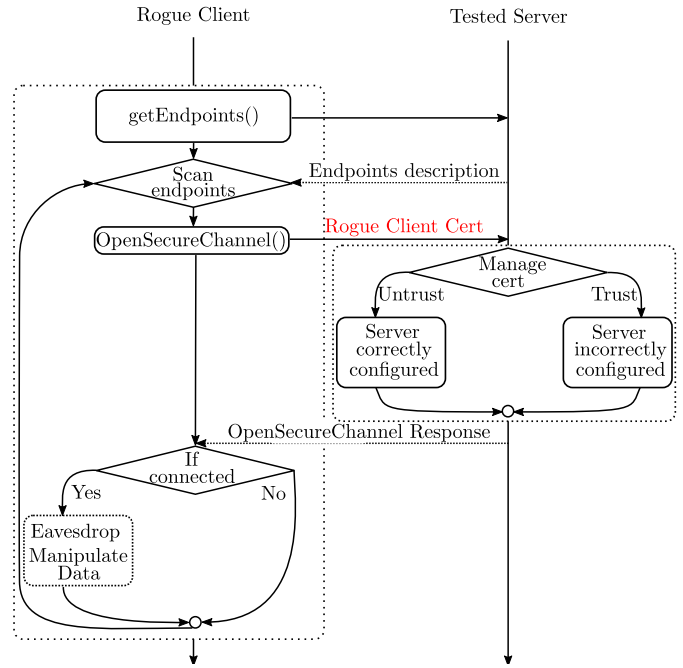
Rogue Client

Tested Server

getEndpoints()

Scan endpoints

Endpoints description

OpenSecureChannel()

Rogue Client Cert

Manage cert

Untrust

Trust

Server correctly configured

Server incorrectly configured

OpenSecureChannel Response

If connected

Yes

No

Eavesdrop Manipulate Data